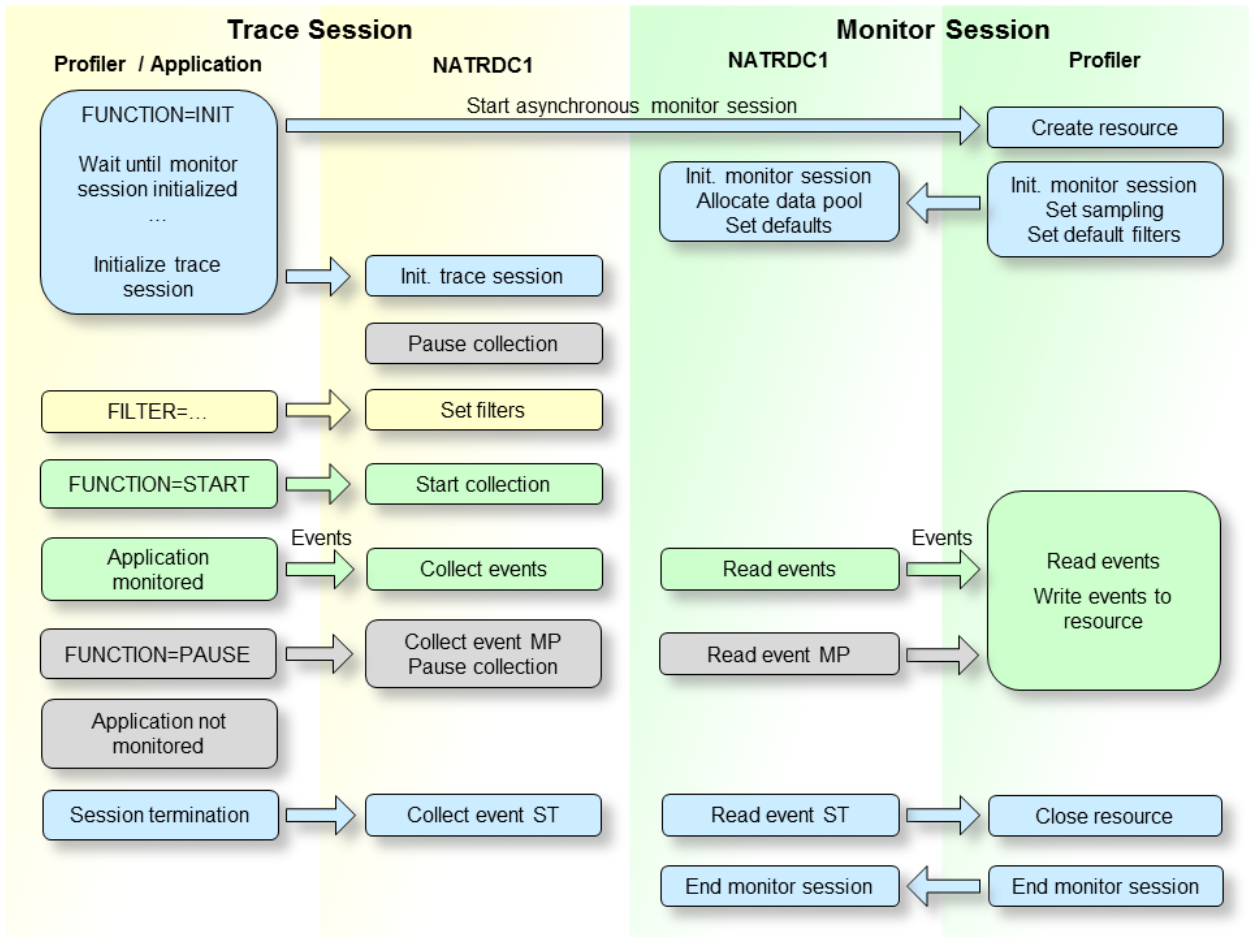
Trace Session

Profiler / Application

NATRDC1

Monitor Session

NATRDC1

Profiler

FUNCTION=INIT

Wait until monitor session initialized …

Initialize trace session

Start asynchronous monitor session

Create resource

Init. monitor session Allocate data pool Set defaults

Init. monitor session Set sampling Set default filters

Init. trace session

Pause collection

FILTER=…

Set filters

FUNCTION=START

Start collection

Events

Application monitored

Collect events

Read events

Events

Read events

Write events to resource

FUNCTION=PAUSE

Collect event MP Pause collection

Read event MP

Application not monitored

Session termination

Collect event ST

Read event ST

Close resource

End monitor session

End monitor session